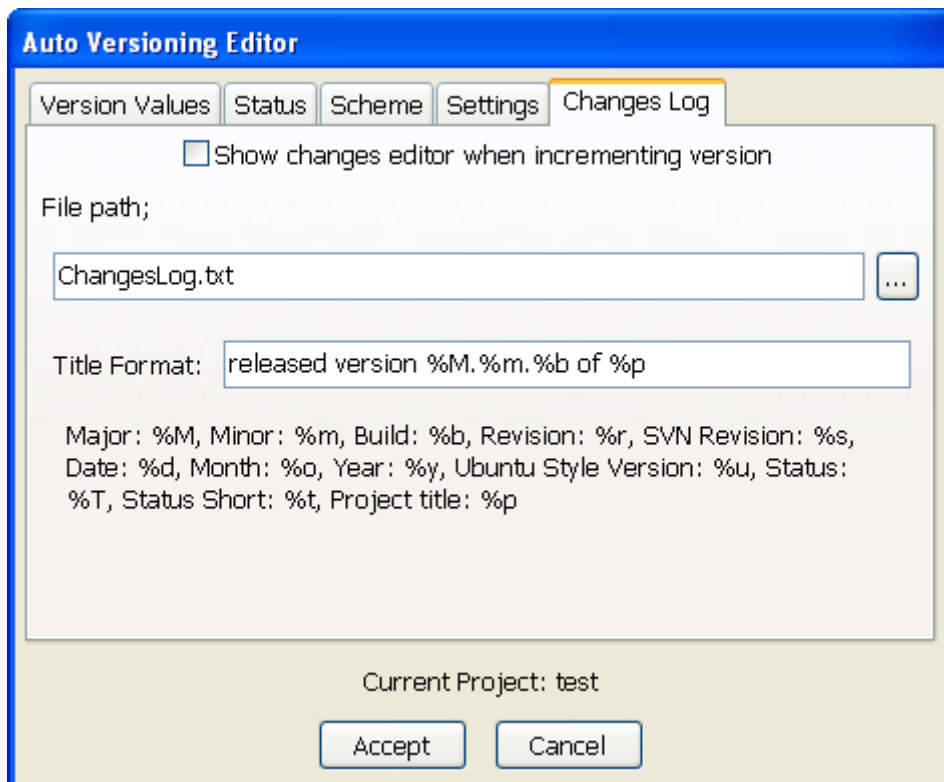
Auto Versioning Editor

Version Values | Status | Scheme | Settings | Changes Log

Show changes editor when incrementing version

File path;

ChangesLog.txt

...

Title Format: released version %M.%m.%b of %p

Major: %M, Minor: %m, Build: %b, Revision: %r, SVN Revision: %s, Date: %d, Month: %o, Year: %y, Ubuntu Style Version: %u, Status: %T, Status Short: %t, Project title: %p

Current Project: test

Accept

Cancel